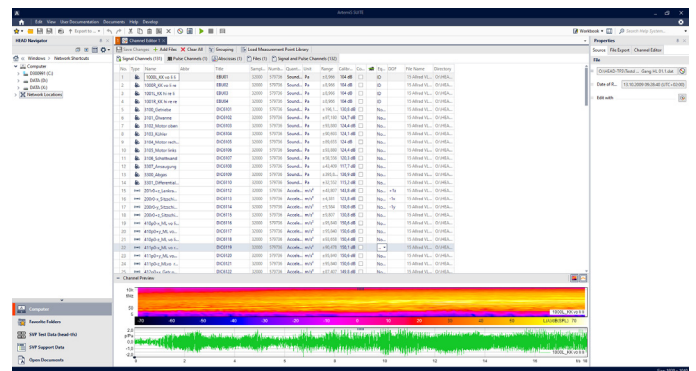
Edit View User Documentation Documents Help Develop

HEAD Navigator

Windows > Network Shortcuts

Computer
DISS981 (C:)
DATA (D:)
DATA (K:)
Network Locations

Channel Editor 1

Save Changes Add Files Clear All Grouping Load Measurement Point Library

Signal Channels (33) Pulse Channels (1) Abscissas (1) Files (1) Signal and Pulse Channels (12)

| No. | Type | Name | Abbr. | Title | Sampl... | Numb... | Quant... | Unit | Range | Calibr... | Co... | Fil... | DOF | File Name | Directory |
|---|---|---|---|---|---|---|---|---|---|---|---|---|---|---|---|
| 1 | | 1000S_KK vo li li | | EBU01 | 32000 | 579736 | Sound... | Pa | ±0,966 | 104 dB | | IO | | 15 Allrad VL... | D:\HEA... |
| 2 | | 1000R_KK vo li re | | EBU02 | 32000 | 579736 | Sound... | Pa | ±0,966 | 104 dB | | IO | | 15 Allrad VL... | D:\HEA... |
| 3 | | 1001L_KK hi re li | | EBU03 | 32000 | 579736 | Sound... | Pa | ±0,966 | 104 dB | | IO | | 15 Allrad VL... | D:\HEA... |
| 4 | | 1001R_KK hi re re | | EBU04 | 32000 | 579736 | Sound... | Pa | ±0,966 | 104 dB | | IO | | 15 Allrad VL... | D:\HEA... |
| 5 | | 3100_Getriebe | | DIC0501 | 32000 | 579736 | Sound... | Pa | ±198,1 | 150,0 dB | | No... | | 15 Allrad VL... | D:\HEA... |
| 6 | | 3101_Ölwanne | | DIC0502 | 32000 | 579736 | Sound... | Pa | ±97,183 | 124,1 dB | | No... | | 15 Allrad VL... | D:\HEA... |
| 7 | | 3102_Motor oben | | DIC0503 | 32000 | 579736 | Sound... | Pa | ±50,036 | 124,1 dB | | No... | | 15 Allrad VL... | D:\HEA... |
| 8 | | 3103_Kühler | | DIC0504 | 32000 | 579736 | Sound... | Pa | ±90,900 | 124,1 dB | | No... | | 15 Allrad VL... | D:\HEA... |
| 9 | | 3104_Motor rech... | | DIC0505 | 32000 | 579736 | Sound... | Pa | ±90,055 | 124 dB | | No... | | 15 Allrad VL... | D:\HEA... |
| 10 | | 3105_Motor links | | DIC0506 | 32000 | 579736 | Sound... | Pa | ±90,836 | 124,1 dB | | No... | | 15 Allrad VL... | D:\HEA... |
| 11 | | 3106_Schottwand | | DIC0507 | 32000 | 579736 | Sound... | Pa | ±36,558 | 125,3 dB | | No... | | 15 Allrad VL... | D:\HEA... |
| 12 | | 3107_Ansaugung | | DIC0508 | 32000 | 579736 | Sound... | Pa | ±92,409 | 117,7 dB | | No... | | 15 Allrad VL... | D:\HEA... |
| 13 | | 3300_Abgas | | DIC0509 | 32000 | 579736 | Sound... | Pa | ±393,6 | 126,9 dB | | No... | | 15 Allrad VL... | D:\HEA... |
| 14 | | 3301_Differential... | | DIC0510 | 32000 | 579736 | Sound... | Pa | ±32,332 | 115,2 dB | | No... | | 15 Allrad VL... | D:\HEA... |
| 15 | | 201xS+z_Lenkve... | | DIC0512 | 32000 | 579736 | Accele... | m/s² | ±6,497 | 143,8 dB | | No... | +Xs | 15 Allrad VL... | D:\HEA... |
| 16 | | 201xS+y_Lenkve... | | DIC0513 | 32000 | 579736 | Accele... | m/s² | ±9,301 | 123,8 dB | | No... | +Ys | 15 Allrad VL... | D:\HEA... |
| 17 | | 201xS+z_Sitzschi... | | DIC0514 | 32000 | 579736 | Accele... | m/s² | ±5,904 | 150,8 dB | | No... | +Zs | 15 Allrad VL... | D:\HEA... |
| 18 | | 200xS+x_Sitzschi... | | DIC0515 | 32000 | 579736 | Accele... | m/s² | ±0,000 | 150,0 dB | | No... | | 15 Allrad VL... | D:\HEA... |
| 19 | | 200xS+y_Sitzschi... | | DIC0516 | 32000 | 579736 | Accele... | m/s² | ±0,000 | 150,0 dB | | No... | | 15 Allrad VL... | D:\HEA... |
| 20 | | 410pS+x_ML vo l... | | DIC0517 | 32000 | 579736 | Accele... | m/s² | ±3,004 | 150,0 dB | | No... | | 15 Allrad VL... | D:\HEA... |
| 21 | | 410pS+y_ML vo l... | | DIC0518 | 32000 | 579736 | Accele... | m/s² | ±0,000 | 150,0 dB | | No... | | 15 Allrad VL... | D:\HEA... |
| 22 | | 410pS+z_ML vo l... | | DIC0519 | 32000 | 579736 | Accele... | m/s² | ±90,478 | 150,1 dB | | No... | | 15 Allrad VL... | D:\HEA... |
| 23 | | 411pS+x_ML vo... | | DIC0520 | 32000 | 579736 | Accele... | m/s² | ±90,000 | 150,0 dB | | No... | | 15 Allrad VL... | D:\HEA... |
| 24 | | 411pS+y_ML vo... | | DIC0521 | 32000 | 579736 | Accele... | m/s² | ±90,000 | 150,0 dB | | No... | | 15 Allrad VL... | D:\HEA... |
| 25 | | 411pS+z_ML vo... | | DIC0522 | 32000 | 579736 | Accele... | m/s² | ±90,000 | 150,0 dB | | No... | | 15 Allrad VL... | D:\HEA... |

Channel Preview

1000S_KK vo li li

Level/dB[SPL]

1000S_KK vo li li

Properties

Source File Export Channel Editor

File

Date of R... 11.10.2009 09:26:40

Edit with

Computer
Favorite Folders
SVP Test Data (head-fls)
SVP Support Data
Open Documents